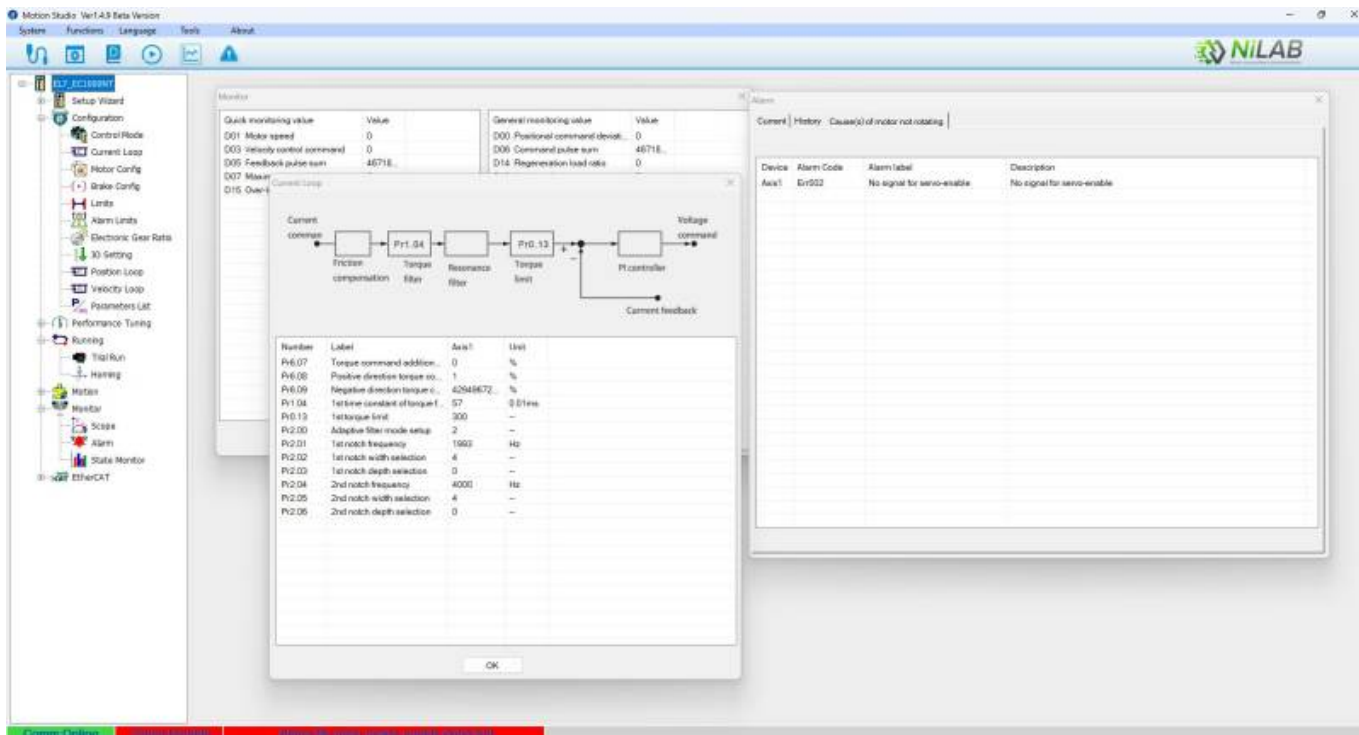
Motion Studio Ver1.4.9 Beta Version
System Functions Language Tools About

NiLAB

ELT_EC1000NT
Setup Wizard
Configuration
Control Mode
Current Loop
Motor Config
Brake Config
Limits
Alarm Limits
Electronic Gear Ratio
IO Setting
Position Loop
Velocity Loop
Parameters List
Performance Tuning
Running
Trial Run
Homing
Motion
Monitor
Scope
Alarm
State Monitor
EtherCAT

Monitor

| Quick monitoring value | Value |
|---|---|
| D01 Motor speed | 0 |
| D03 Velocity control command | 0 |
| D05 Feedback pulse sum | 46718... |
| D07 Maxim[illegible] | |
| D15 Over-l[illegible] | |

| General monitoring value | Value |
|---|---|
| D00 Positional command deviat... | 0 |
| D06 Command pulse sum | 46718... |
| D14 Regeneration load ratio | 0 |

Current Loop

Current command
Friction compensation
Pr1.04
Torque filter
Resonance filter
Pr0.13
Torque limit
PI controller
Voltage command
Current feedback

| Number | Label | Axis1 | Unit |
|---|---|---|---|
| Pr6.07 | Torque command addition... | 0 | % |
| Pr6.08 | Positive direction torque co... | 1 | % |
| Pr6.09 | Negative direction torque c... | 42949672... | % |
| Pr1.04 | 1st time constant of torque f... | 57 | 0.01ms |
| Pr0.13 | 1st torque limit | 300 | -- |
| Pr2.00 | Adaptive filter mode setup | 2 | -- |
| Pr2.01 | 1st notch frequency | 1993 | Hz |
| Pr2.02 | 1st notch width selection | 4 | -- |
| Pr2.03 | 1st notch depth selection | 0 | -- |
| Pr2.04 | 2nd notch frequency | 4000 | Hz |
| Pr2.05 | 2nd notch width selection | 4 | -- |
| Pr2.06 | 2nd notch depth selection | 0 | -- |

OK

Alarm

Current | History | Cause(s) of motor not rotating

| Device | Alarm Code | Alarm label | Description |
|---|---|---|---|
| Axis1 | Err002 | No signal for servo-enable | No signal for servo-enable |

Comm Online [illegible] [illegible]